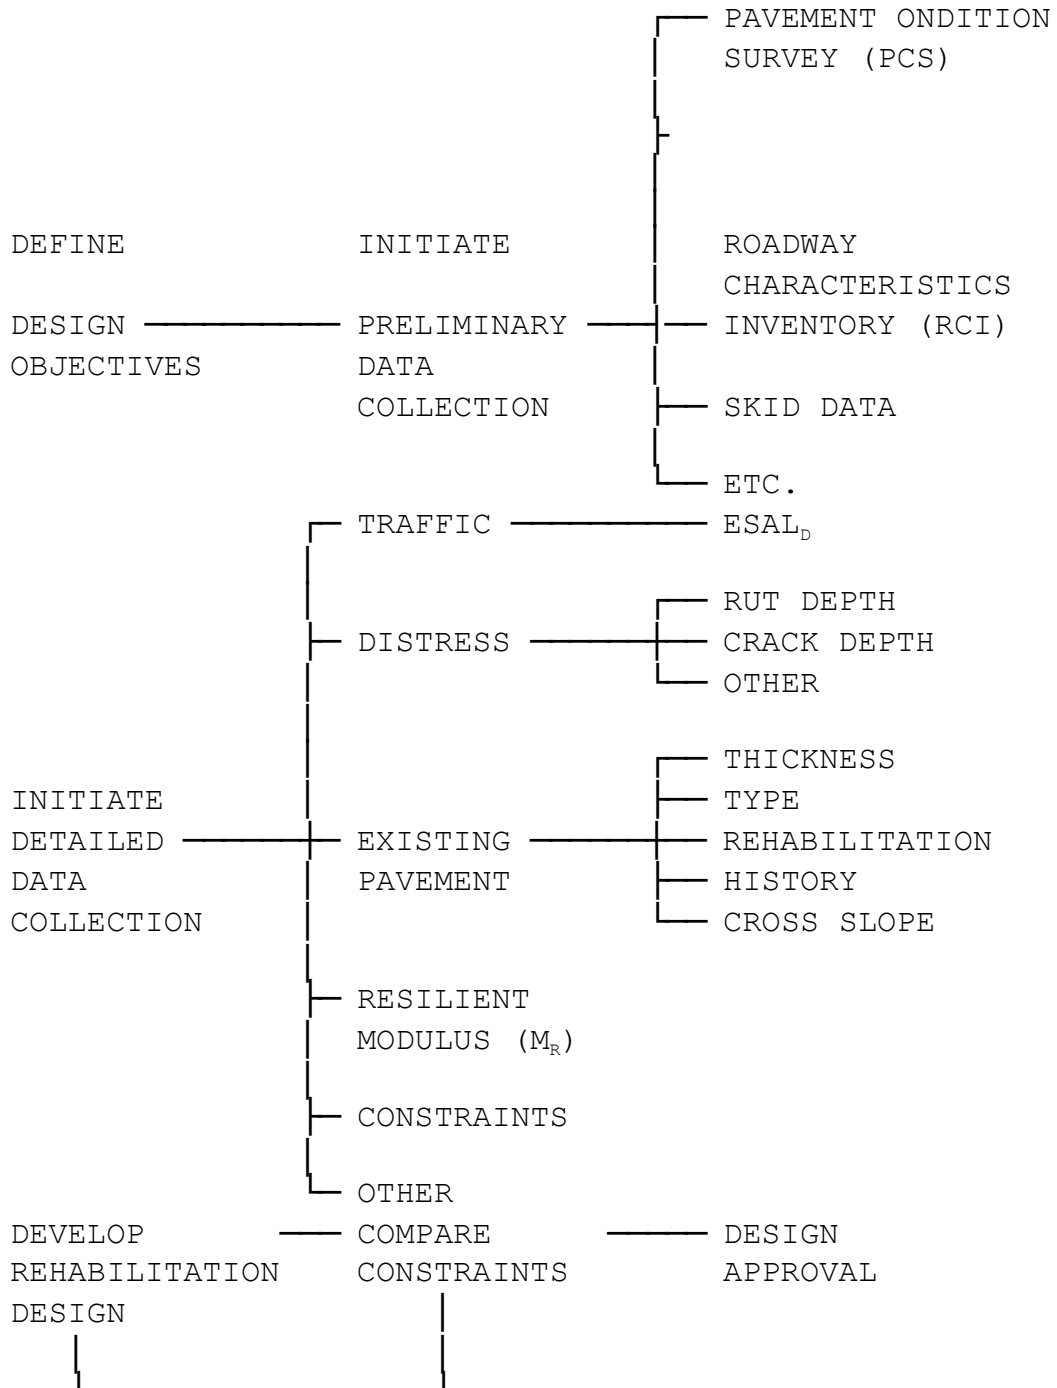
PAVEMENT ONDITION SURVEY (PCS)

DEFINE DESIGN OBJECTIVES

INITIATE PRELIMINARY DATA COLLECTION

ROADWAY CHARACTERISTICS INVENTORY (RCI)

SKID DATA

ETC.

TRAFFIC

$ESAL_D$

DISTRESS

RUT DEPTH

CRACK DEPTH

OTHER

INITIATE DETAILED DATA COLLECTION

EXISTING PAVEMENT

THICKNESS

TYPE

REHABILITATION

HISTORY

CROSS SLOPE

RESILIENT MODULUS ($M_R$)

CONSTRAINTS

OTHER

DEVELOP REHABILITATION DESIGN

COMPARE CONSTRAINTS

DESIGN APPROVAL